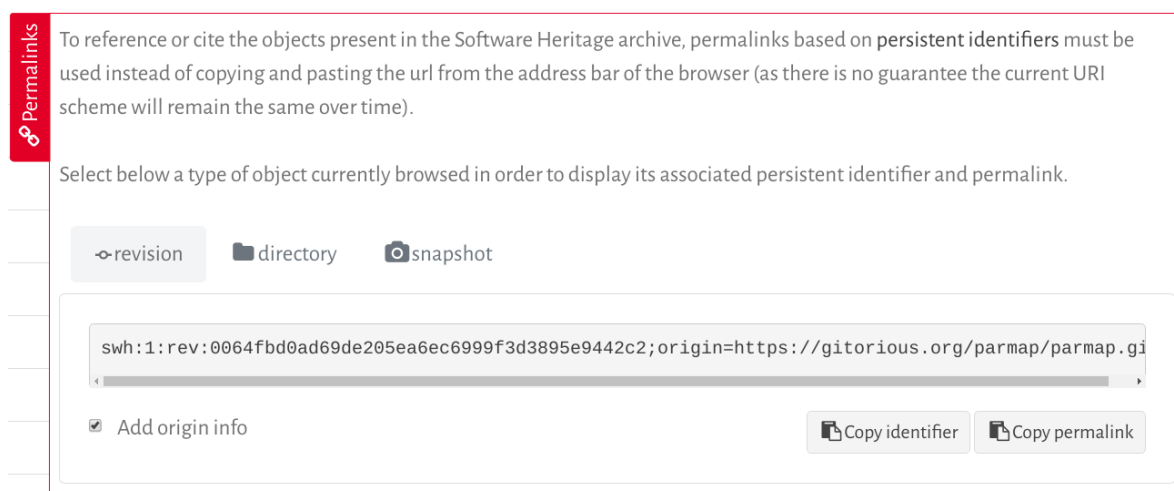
Permalinks

To reference or cite the objects present in the Software Heritage archive, permalinks based on persistent identifiers must be used instead of copying and pasting the url from the address bar of the browser (as there is no guarantee the current URI scheme will remain the same over time).

Select below a type of object currently browsed in order to display its associated persistent identifier and permalink.

revision directory snapshot

swh:1:rev:0064fbd0ad69de205ea6ec6999f3d3895e9442c2;origin=https://gitorious.org/parmap/parmap.gi

Add origin info

Copy identifier Copy permalink